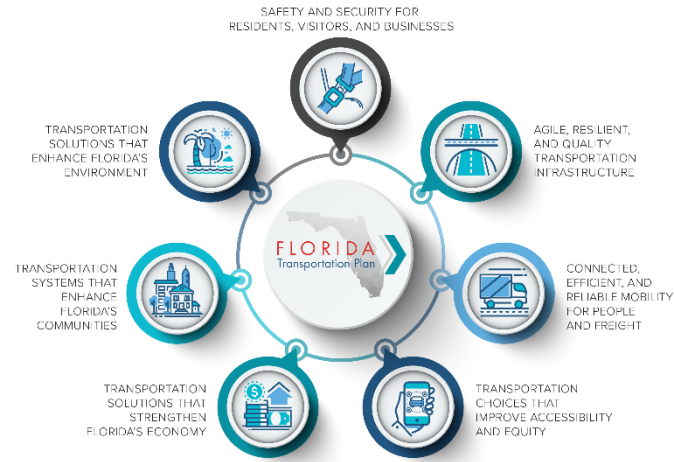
SAFETY AND SECURITY FOR RESIDENTS, VISITORS, AND BUSINESSES

AGILE, RESILIENT, AND QUALITY TRANSPORTATION INFRASTRUCTURE

CONNECTED, EFFICIENT, AND RELIABLE MOBILITY FOR PEOPLE AND FREIGHT

TRANSPORTATION CHOICES THAT IMPROVE ACCESSIBILITY AND EQUITY

TRANSPORTATION SOLUTIONS THAT STRENGTHEN FLORIDA'S ECONOMY

TRANSPORTATION SYSTEMS THAT ENHANCE FLORIDA'S COMMUNITIES

TRANSPORTATION SOLUTIONS THAT ENHANCE FLORIDA'S ENVIRONMENT

FLORIDA
Transportation Plan